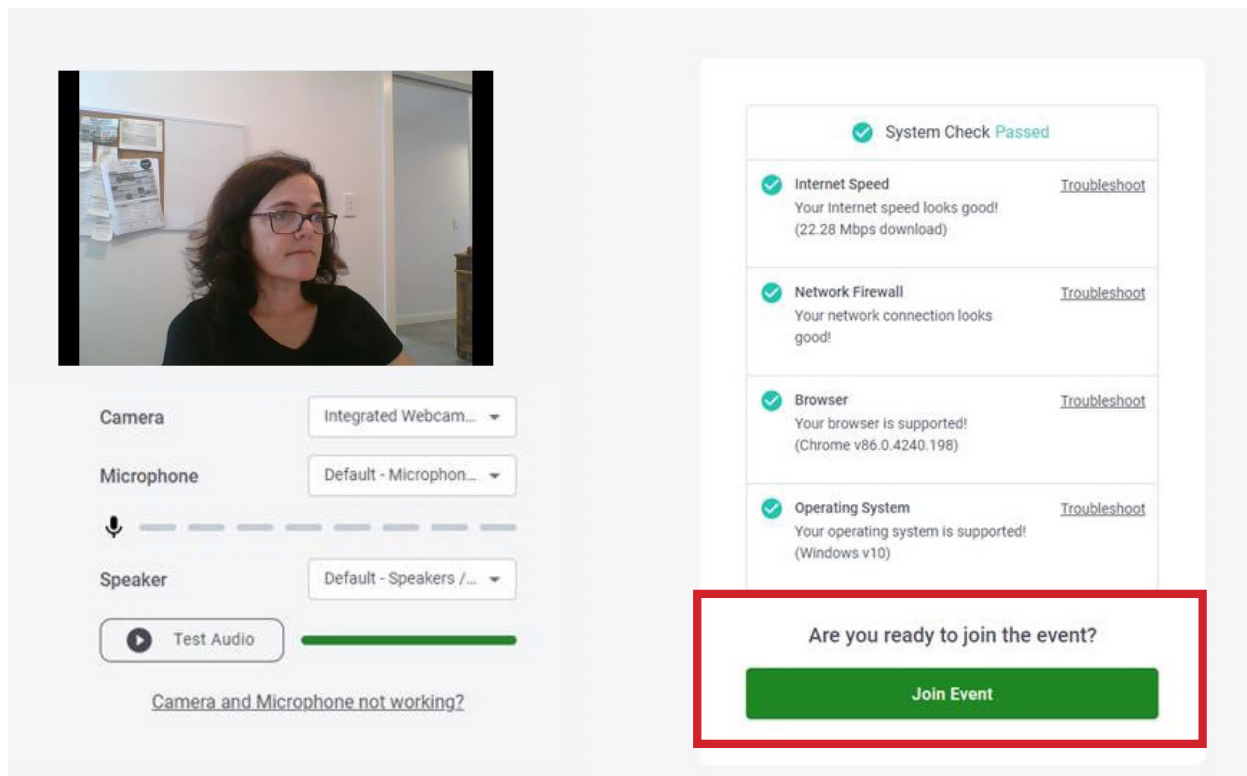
Camera
Integrated Webcam...

Microphone
Default - Microphon...

Speaker
Default - Speakers /...

Test Audio

Camera and Microphone not working?

System Check Passed

Internet Speed
Your Internet speed looks good!
(22.28 Mbps download)
Troubleshoot

Network Firewall
Your network connection looks good!
Troubleshoot

Browser
Your browser is supported!
(Chrome v86.0.4240.198)
Troubleshoot

Operating System
Your operating system is supported!
(Windows v10)
Troubleshoot

Are you ready to join the event?

Join Event